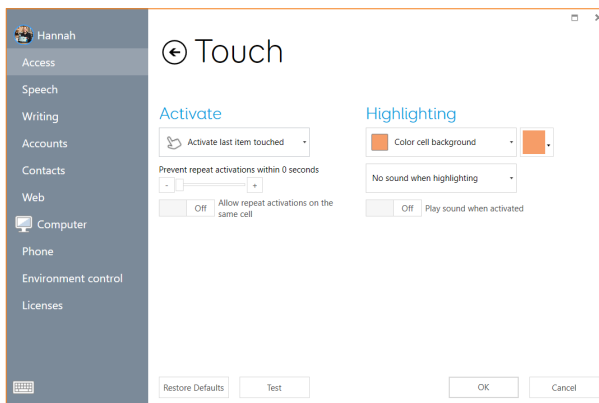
Hannah
Access
Speech
Writing
Accounts
Contacts
Web
Computer
Phone
Environment control
Licenses

Touch

Activate

Activate last item touched

Prevent repeat activations within 0 seconds

-
+

Off
Allow repeat activations on the same cell

Highlighting

Color cell background

No sound when highlighting

Off
Play sound when activated

Restore Defaults
Test
OK
Cancel